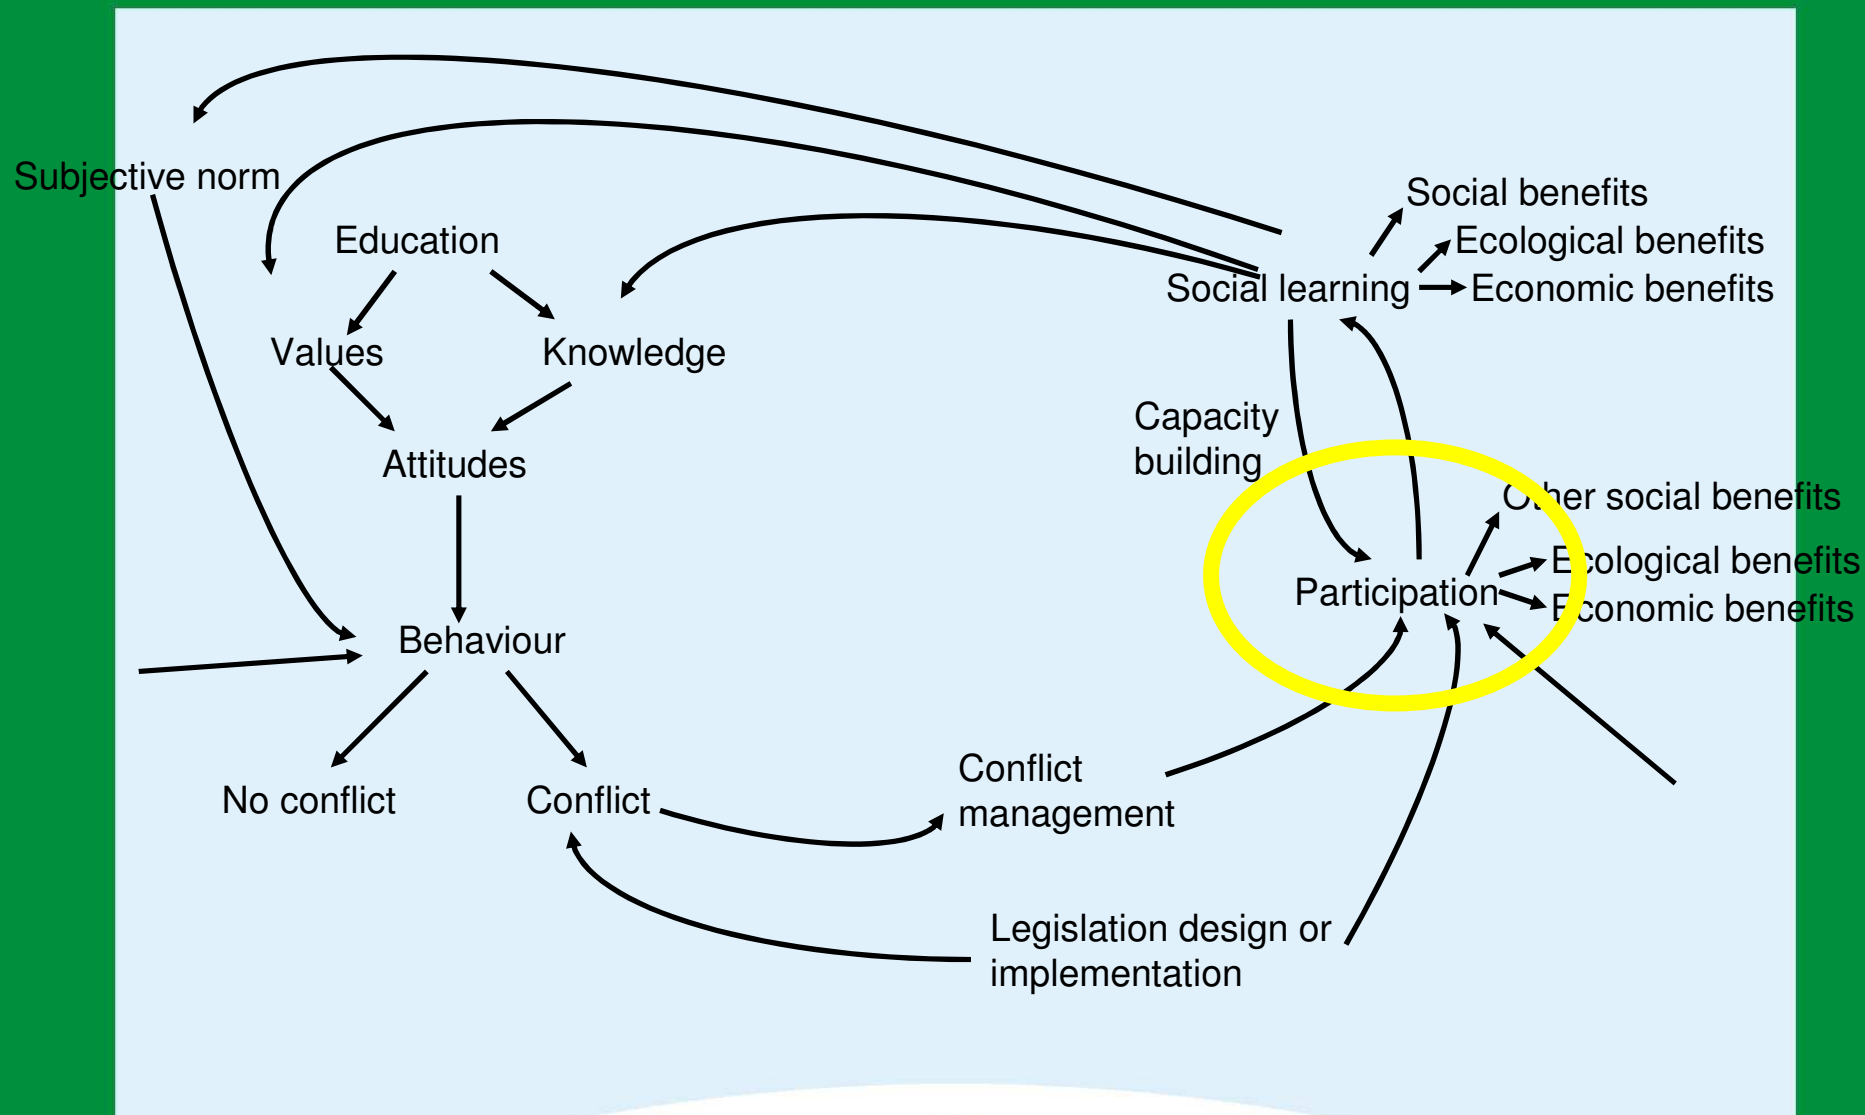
Subjective norm

Education

Values

Knowledge

Attitudes

Behaviour

No conflict

Conflict

Social benefits

Ecological benefits

Social learning

Economic benefits

Capacity building

Other social benefits

Ecological benefits

Participation

Economic benefits

Conflict management

Legislation design or implementation